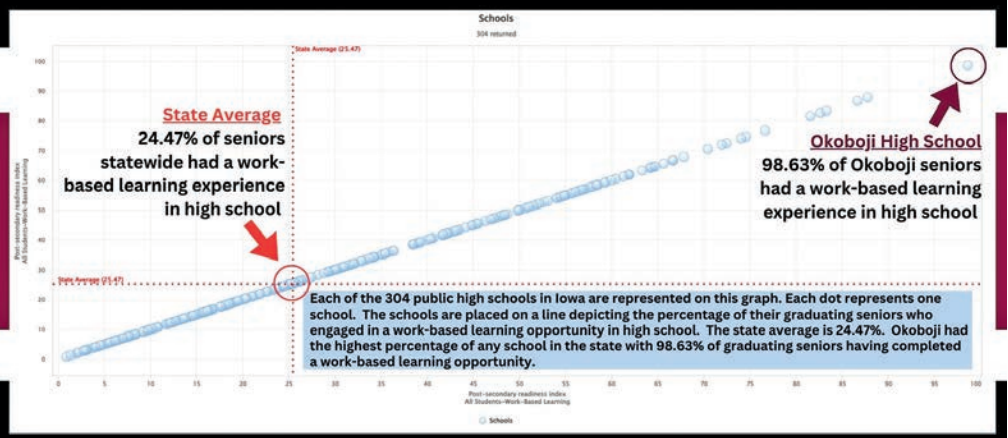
Schools
304 returned

State Average (25.47)

State Average
24.47% of seniors statewide had a work-based learning experience in high school

Okoboji High School
98.63% of Okoboji seniors had a work-based learning experience in high school

State Average (25.47)

Each of the 304 public high schools in Iowa are represented on this graph. Each dot represents one school. The schools are placed on a line depicting the percentage of their graduating seniors who engaged in a work-based learning opportunity in high school. The state average is 24.47%. Okoboji had the highest percentage of any school in the state with 98.63% of graduating seniors having completed a work-based learning opportunity.

Post-secondary readiness index
All Students~Work-Based Learning

100
90
80
70
60
50
40
30
20
10
0

0 5 10 15 20 25 30 35 40 45 50 55 60 65 70 75 80 85 90 95 100

Post-secondary readiness index
All Students~Work-Based Learning

Schools